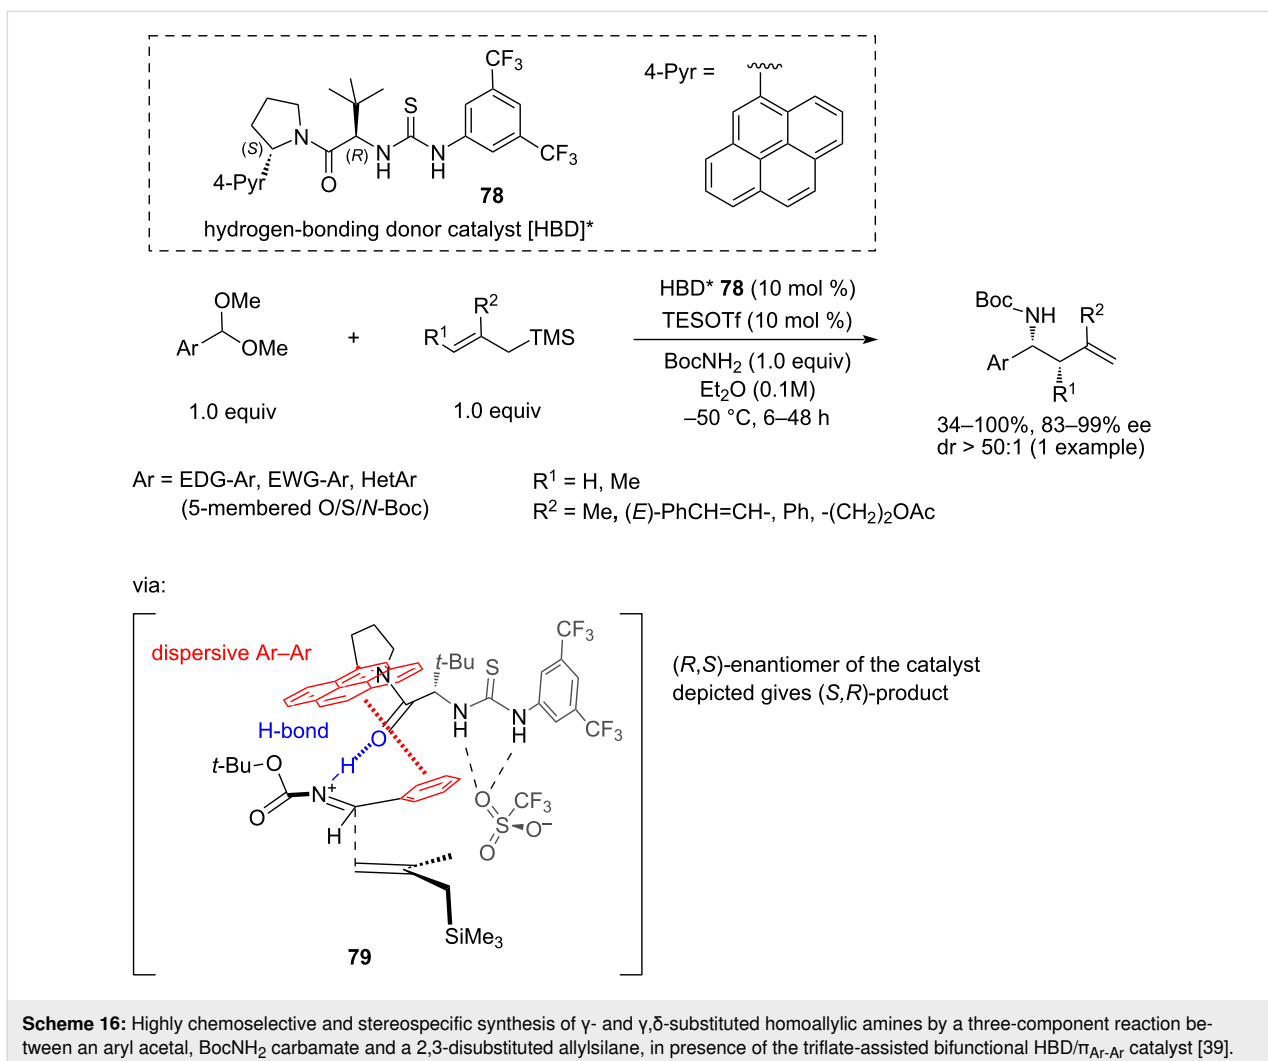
CF$_3$

4-Pyr =

(S)

(R)

S

N

N
H

N
H

CF$_3$

4-Pyr

O

78

hydrogen-bonding donor catalyst [HBD]*

OMe

Ar

OMe

1.0 equiv

+

R$^2$

R$^1$

TMS

1.0 equiv

HBD* 78 (10 mol %)

TESOTf (10 mol %)

BocNH$_2$ (1.0 equiv)

Et$_2$O (0.1M)

–50 °C, 6–48 h

Boc
NH

R$^2$

Ar

R$^1$

34–100%, 83–99% ee
dr > 50:1 (1 example)

Ar = EDG-Ar, EWG-Ar, HetAr
(5-membered O/S/N-Boc)

R$^1$ = H, Me
R$^2$ = Me, (E)-PhCH=CH-, Ph, -(CH$_2$)$_2$OAc

via:

dispersive Ar–Ar

t-Bu

S

CF$_3$

N

N
H

N
H

CF$_3$

H-bond

O

t-Bu–O

H

O

N$^+$

H

O

CF$_3$

S

O$^-$

O

SiMe$_3$

79

(R,S)-enantiomer of the catalyst depicted gives (S,R)-product

Scheme 16: Highly chemoselective and stereospecific synthesis of γ- and γ,δ-substituted homoallylic amines by a three-component reaction between an aryl acetal, BocNH$_2$ carbamate and a 2,3-disubstituted allylsilane, in presence of the triflate-assisted bifunctional HBD/π$_{Ar-Ar}$ catalyst [39].